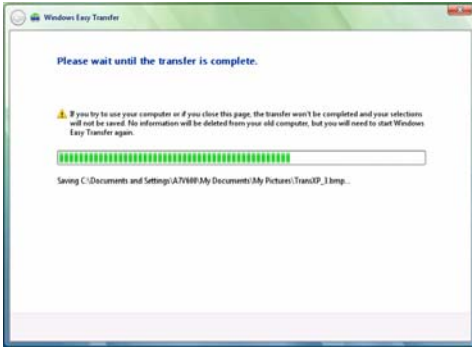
Windows Easy Transfer

Please wait until the transfer is complete.

If you try to use your computer or if you close this page, the transfer won't be completed and your selections will not be saved. No information will be deleted from your old computer, but you will need to start Windows Easy Transfer again.

Saving C:\Documents and Settings\A7V600\My Documents\My Pictures\TransXP_3.bmp...